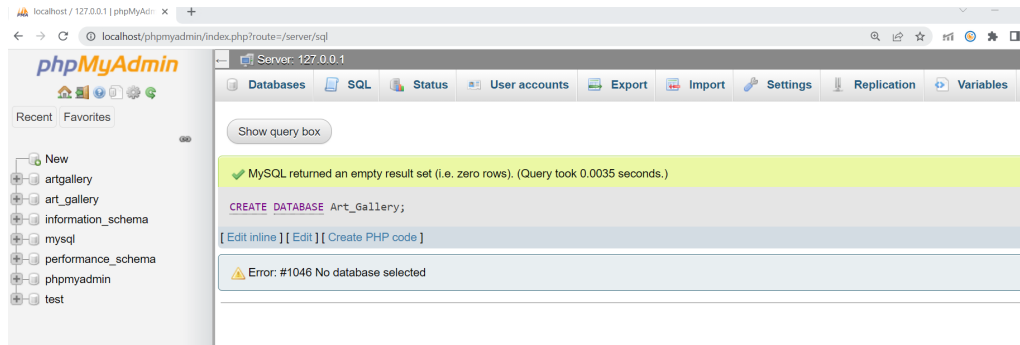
localhost / 127.0.0.1 | phpMyAdm ×
+

localhost/phpmyadmin/index.php?route=/server/sql

phpMyAdmin

Recent Favorites

New
artgallery
art_gallery
information_schema
mysql
performance_schema
phpmyadmin
test

Server: 127.0.0.1

Databases SQL Status User accounts Export Import Settings Replication Variables

Show query box

MySQL returned an empty result set (i.e. zero rows). (Query took 0.0035 seconds.)

CREATE DATABASE Art_Gallery;

[ Edit inline ] [ Edit ] [ Create PHP code ]

Error: #1046 No database selected